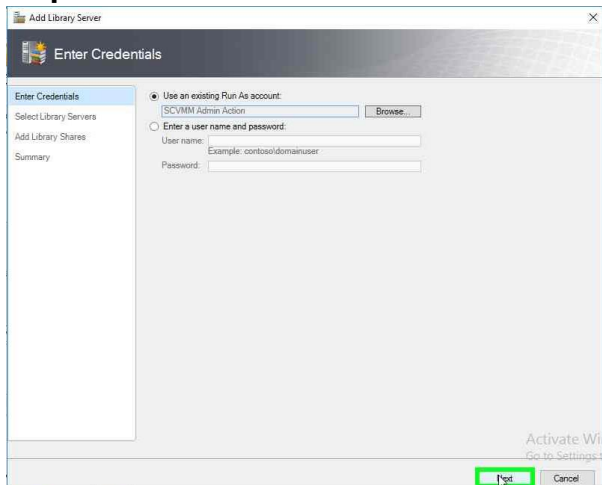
Add Library Server

Enter Credentials

Enter Credentials
Select Library Servers
Add Library Shares
Summary

Use an existing Run As account:
SCVMM Admin Action
Browse...
Enter a user name and password:
User name:
Example: contoso\domainuser
Password:

Activate Wi
Go to Settings

Next
Cancel